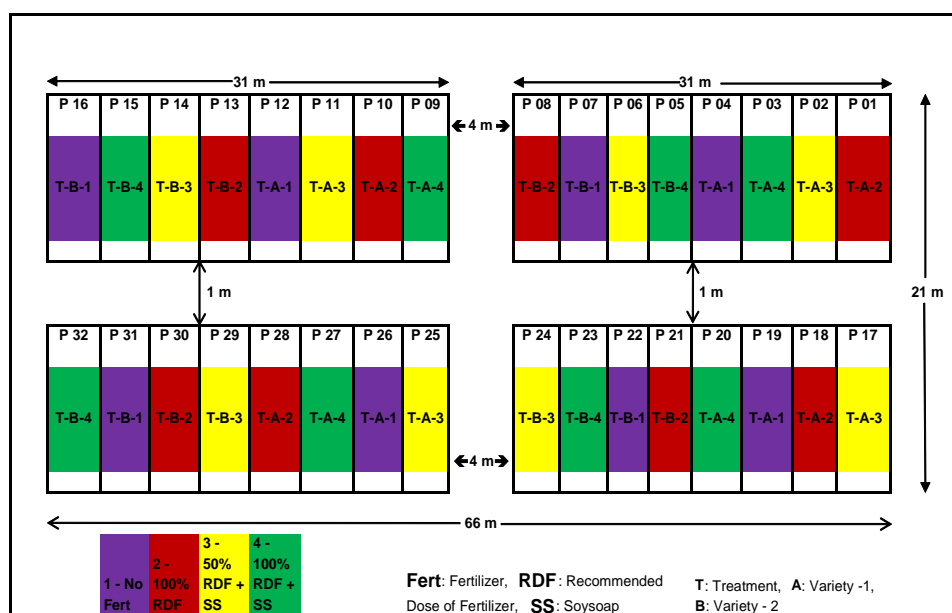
31 m

31 m

| P 16 | P 15 | P 14 | P 13 | P 12 | P 11 | P 10 | P 09 |
|---|---|---|---|---|---|---|---|
| T-B-1 | T-B-4 | T-B-3 | T-B-2 | T-A-1 | T-A-3 | T-A-2 | T-A-4 |

4 m

| P 08 | P 07 | P 06 | P 05 | P 04 | P 03 | P 02 | P 01 |
|---|---|---|---|---|---|---|---|
| T-B-2 | T-B-1 | T-B-3 | T-B-4 | T-A-1 | T-A-4 | T-A-3 | T-A-2 |

1 m

1 m

21 m

| P 32 | P 31 | P 30 | P 29 | P 28 | P 27 | P 26 | P 25 |
|---|---|---|---|---|---|---|---|
| T-B-4 | T-B-1 | T-B-2 | T-B-3 | T-A-2 | T-A-4 | T-A-1 | T-A-3 |

4 m

| P 24 | P 23 | P 22 | P 21 | P 20 | P 19 | P 18 | P 17 |
|---|---|---|---|---|---|---|---|
| T-B-3 | T-B-4 | T-B-1 | T-B-2 | T-A-4 | T-A-1 | T-A-2 | T-A-3 |

66 m

| 1 - No Fert | 2 - 100% RDF | 3 - 50% RDF + SS | 4 - 100% RDF + SS |
|---|---|---|---|

Fert: Fertilizer, RDF: Recommended Dose of Fertilizer, SS: Soysoap

T: Treatment, A: Variety -1, B: Variety - 2